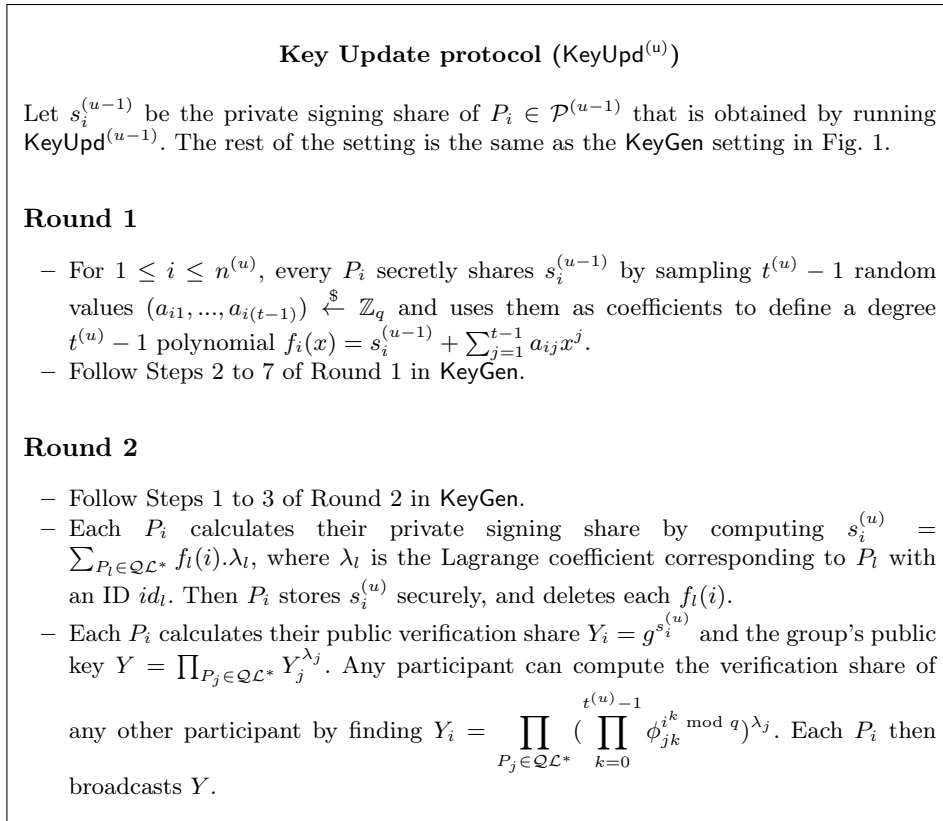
**Key Update protocol** ($\mathsf{KeyUpd}^{(u)}$)

Let $s_i^{(u-1)}$ be the private signing share of $P_i \in \mathcal{P}^{(u-1)}$ that is obtained by running $\mathsf{KeyUpd}^{(u-1)}$. The rest of the setting is the same as the KeyGen setting in Fig. 1.

**Round 1**

– For $1 \leq i \leq n^{(u)}$, every $P_i$ secretly shares $s_i^{(u-1)}$ by sampling $t^{(u)} - 1$ random values $(a_{i1}, ..., a_{i(t-1)}) \xleftarrow{\$} \mathbb{Z}_q$ and uses them as coefficients to define a degree $t^{(u)} - 1$ polynomial $f_i(x) = s_i^{(u-1)} + \sum_{j=1}^{t-1} a_{ij}x^j$.
– Follow Steps 2 to 7 of Round 1 in KeyGen.

**Round 2**

– Follow Steps 1 to 3 of Round 2 in KeyGen.
– Each $P_i$ calculates their private signing share by computing $s_i^{(u)} = \sum_{P_l \in \mathcal{QL}^*} f_l(i).\lambda_l$, where $\lambda_l$ is the Lagrange coefficient corresponding to $P_l$ with an ID $id_l$. Then $P_i$ stores $s_i^{(u)}$ securely, and deletes each $f_l(i)$.
– Each $P_i$ calculates their public verification share $Y_i = g^{s_i^{(u)}}$ and the group's public key $Y = \prod_{P_j \in \mathcal{QL}^*} Y_j^{\lambda_j}$. Any participant can compute the verification share of any other participant by finding $Y_i = \prod_{P_j \in \mathcal{QL}^*} (\prod_{k=0}^{t^{(u)}-1} \phi_{jk}^{i^k \bmod q})^{\lambda_j}$. Each $P_i$ then broadcasts $Y$.